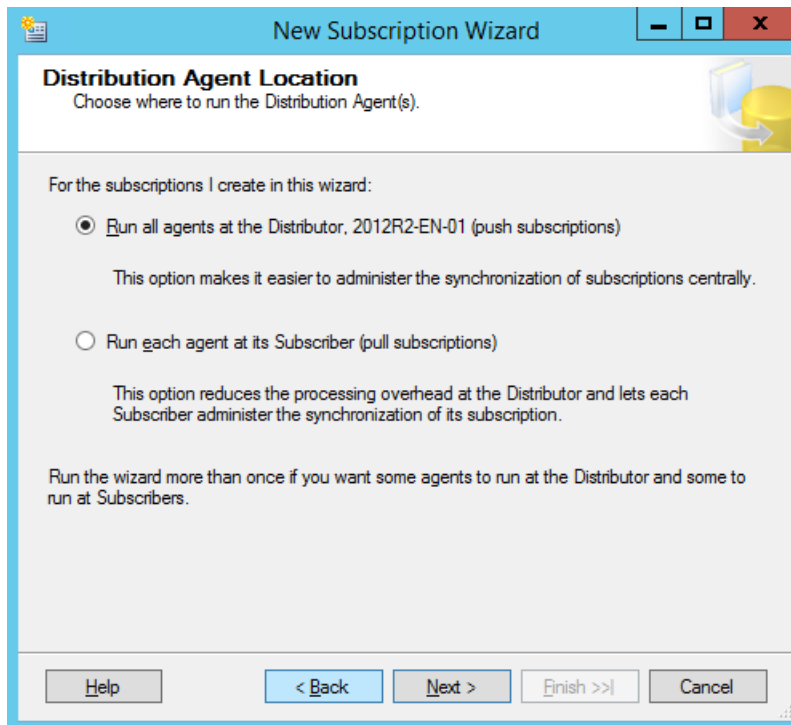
New Subscription Wizard

**Distribution Agent Location**
Choose where to run the Distribution Agent(s).

For the subscriptions I create in this wizard:

Run all agents at the Distributor, 2012R2-EN-01 (push subscriptions)

This option makes it easier to administer the synchronization of subscriptions centrally.

Run each agent at its Subscriber (pull subscriptions)

This option reduces the processing overhead at the Distributor and lets each Subscriber administer the synchronization of its subscription.

Run the wizard more than once if you want some agents to run at the Distributor and some to run at Subscribers.

Help | < Back | Next > | Finish >>| | Cancel